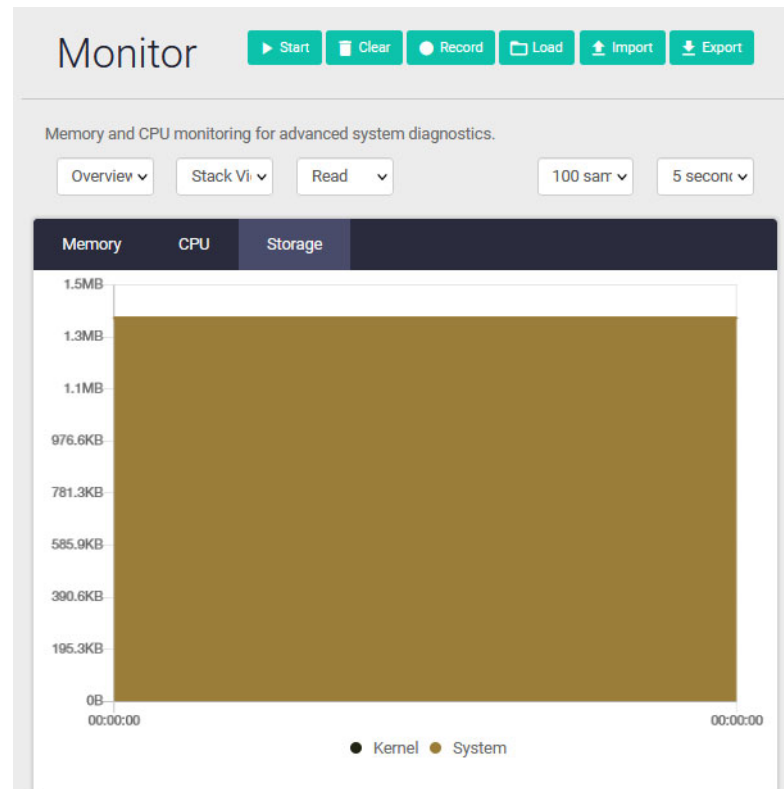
Monitor

Start Clear Record Load Import Export

Memory and CPU monitoring for advanced system diagnostics.

Overview Stack Vi Read 100 sam 5 secon

Memory CPU Storage

1.5MB
1.3MB
1.1MB
976.6KB
781.3KB
585.9KB
390.6KB
195.3KB
0B
00:00:00
00:00:00

Kernel System